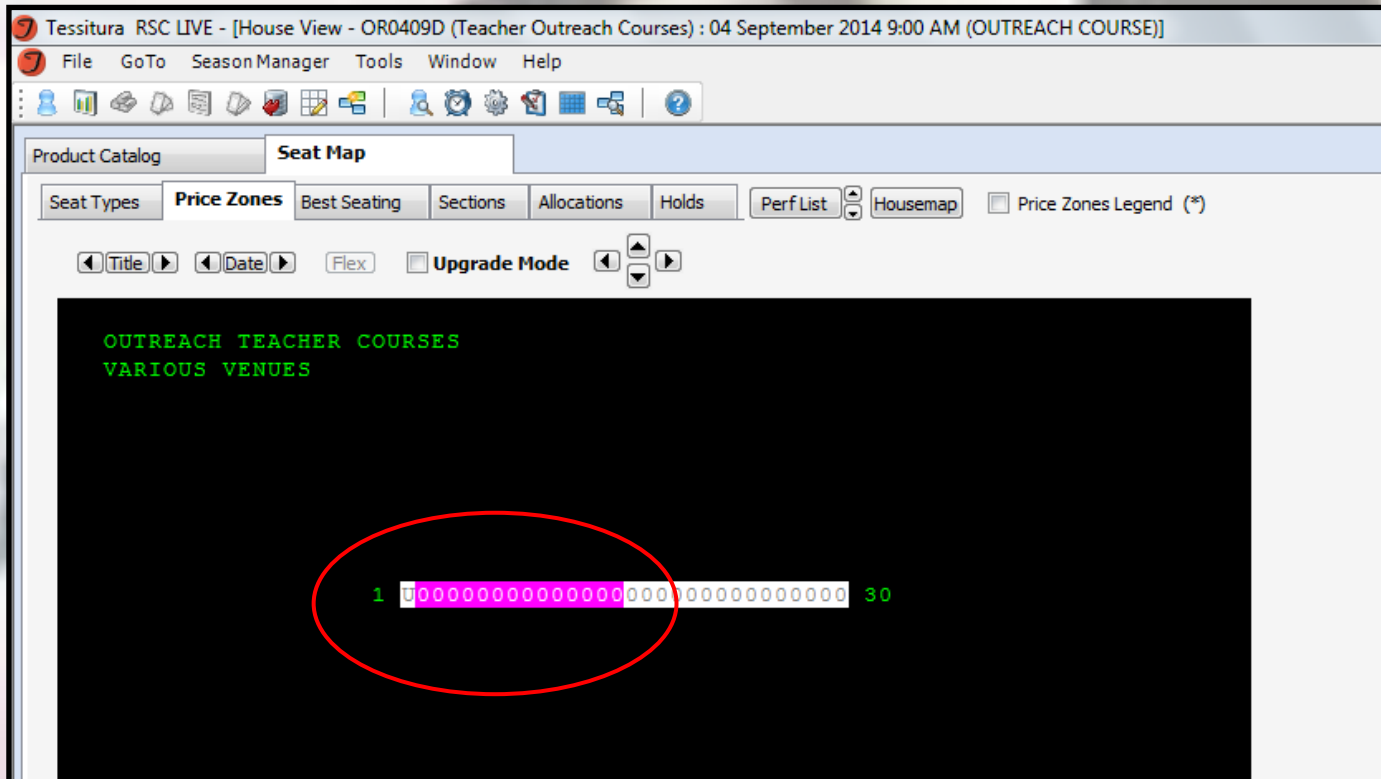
Tessitura RSC LIVE - [House View - OR0409D (Teacher Outreach Courses) : 04 September 2014 9:00 AM (OUTREACH COURSE)]

File GoTo Season Manager Tools Window Help

Product Catalog
Seat Map

Seat Types
Price Zones
Best Seating
Sections
Allocations
Holds
Perf List
Housemap
Price Zones Legend (*)

Title
Date
Flex
Upgrade Mode

OUTREACH TEACHER COURSES
VARIOUS VENUES

1 U00000000000000000000000000000 30